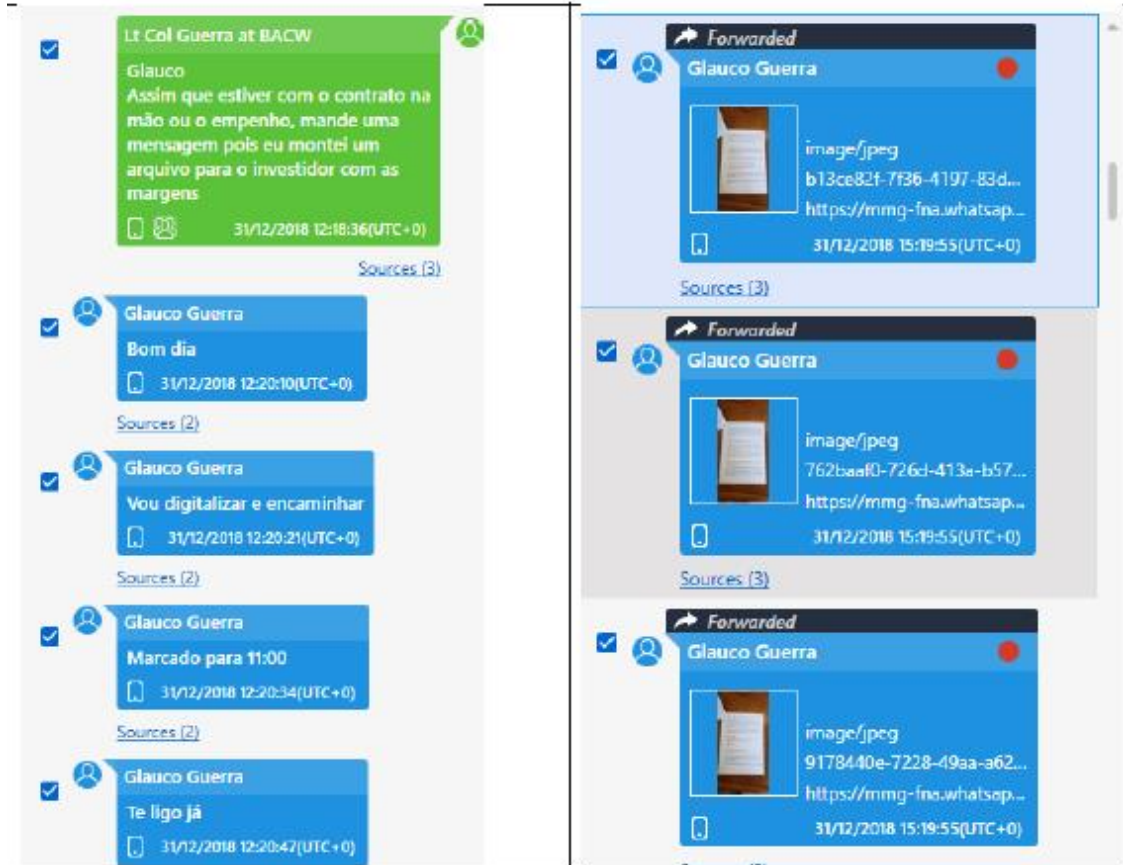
Lt Col Guerra at BACW

Glauco
Assim que estiver com o contrato na mão ou o empenho, mande uma mensagem pois eu montei um arquivo para o investidor com as margens

31/12/2018 12:18:36(UTC+0)

Sources (3)

Glauco Guerra

Bom dia

31/12/2018 12:20:10(UTC+0)

Sources (2)

Glauco Guerra

Vou digitalizar e encaminhar

31/12/2018 12:20:21(UTC+0)

Sources (2)

Glauco Guerra

Marcado para 11:00

31/12/2018 12:20:34(UTC+0)

Sources (2)

Glauco Guerra

Te ligo já

31/12/2018 12:20:47(UTC+0)

Forwarded

Glauco Guerra

image/jpeg
b13ce82f-7f36-4197-83d...
https://mmg-fna.whatsap...

31/12/2018 15:19:55(UTC+0)

Sources (3)

Forwarded

Glauco Guerra

image/jpeg
762baa80-726d-413a-b57...
https://mmg-fna.whatsap...

31/12/2018 15:19:55(UTC+0)

Sources (3)

Forwarded

Glauco Guerra

image/jpeg
9178440e-7228-49aa-a62...
https://mmg-fna.whatsap...

31/12/2018 15:19:55(UTC+0)

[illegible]